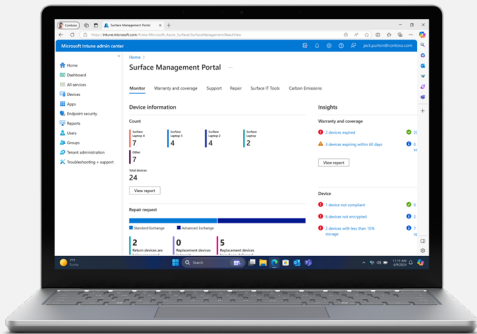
Contoso

Surface Management Portal

https://intune.microsoft.com/#view/Microsoft_Azure_Surface/SurfaceManagementBlade/view

Microsoft Intune admin center

Home
Dashboard
All services
Devices
Apps
Endpoint security
Reports
Users
Groups
Tenant administration
Troubleshooting + support

Surface Management Portal

Monitor
Warranty and coverage
Support
Repair
Surface IT Tools
Carbon Emissions

Device information

Count

Surface Laptop 3
7

Surface Laptop 5
4

Surface Laptop 4
4

Surface Laptop 2
2

Other
7

Total devices
24

View report

Repair request

Standard Exchange
Advanced Exchange

2
Return devices
0
Replacement devices
5
Replacement devices

Insights

Warranty and coverage

2 devices expired
2 devices expiring within 60 days

View report

Device

1 device not compliant
0 devices not encrypted
2 devices with less than 10% storage

Search